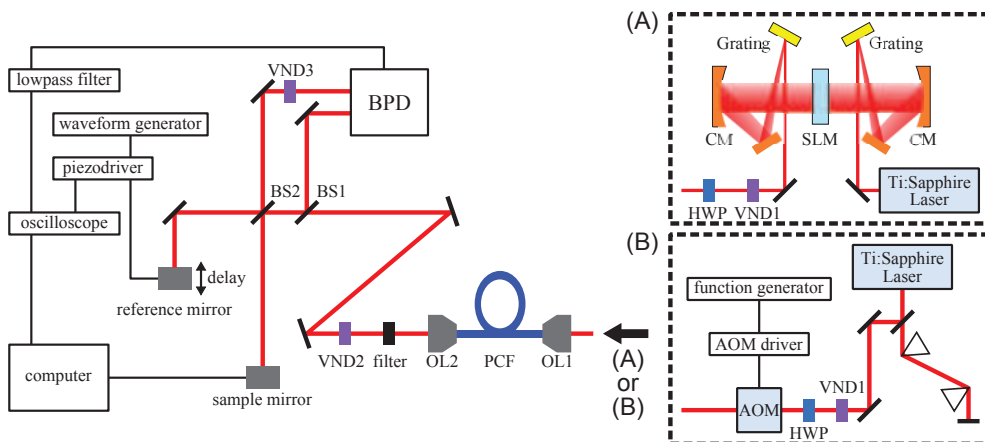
lowpass filter
VND3
BPD
waveform generator
piezodriver
BS2
BS1
oscilloscope
delay
reference mirror
VND2
filter
OL2
PCF
OL1
(A)
or
(B)
computer
sample mirror
(A)
Grating
Grating
CM
SLM
CM
HWP
VND1
Ti:Sapphire Laser
(B)
Ti:Sapphire Laser
function generator
AOM driver
VND1
AOM
HWP